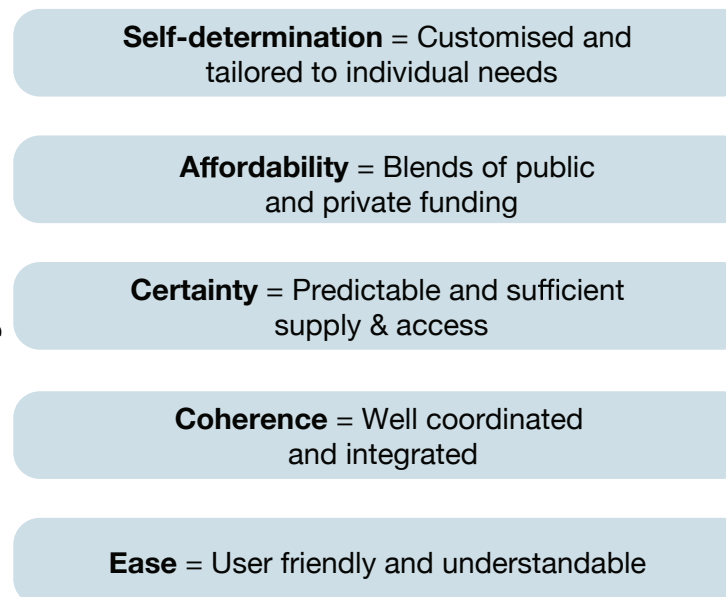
**Self-determination** = Customised and tailored to individual needs

**Affordability** = Blends of public and private funding

**Certainty** = Predictable and sufficient supply & access

**Coherence** = Well coordinated and integrated

**Ease** = User friendly and understandable